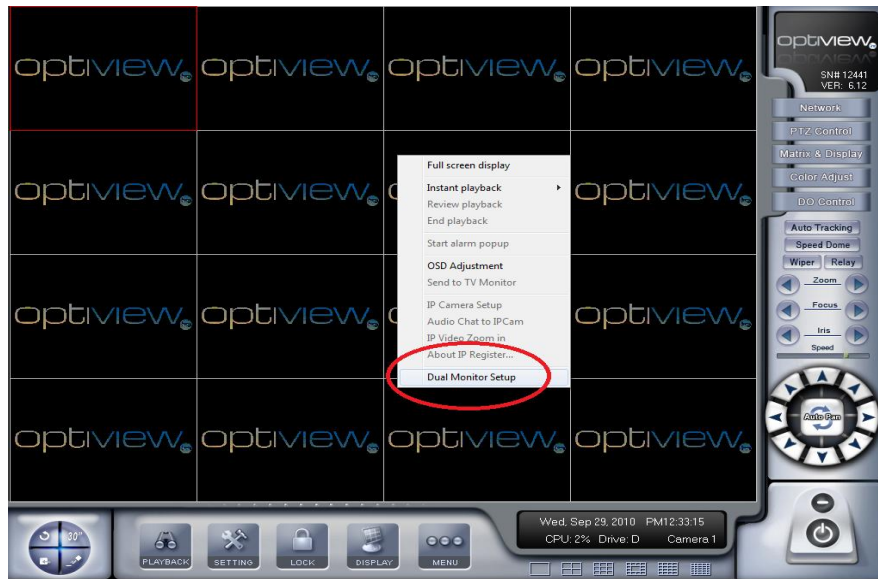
optiview optiview optiview optiview
optiview optiview optiview
optiview optiview optiview
optiview optiview optiview optiview

Full screen display
Instant playback
Review playback
End playback
Start alarm popup
OSD Adjustment
Send to TV Monitor
IP Camera Setup
Audio Chat to IPCam
IP Video Zoom in
About IP Register...
Dual Monitor Setup

optiview
SN# 12441
VER: 6.12
Network
PTZ Control
Matrix & Display
Color Adjust
DO Control
Auto Tracking
Speed Dome
Wiper
Relay
Zoom
Focus
Iris
Speed
Auto Pan

30"
PLAYBACK
SETTING
LOCK
DISPLAY
MENU

Wed, Sep 29, 2010 PM12:33:15
CPU: 2% Drive: D Camera 1